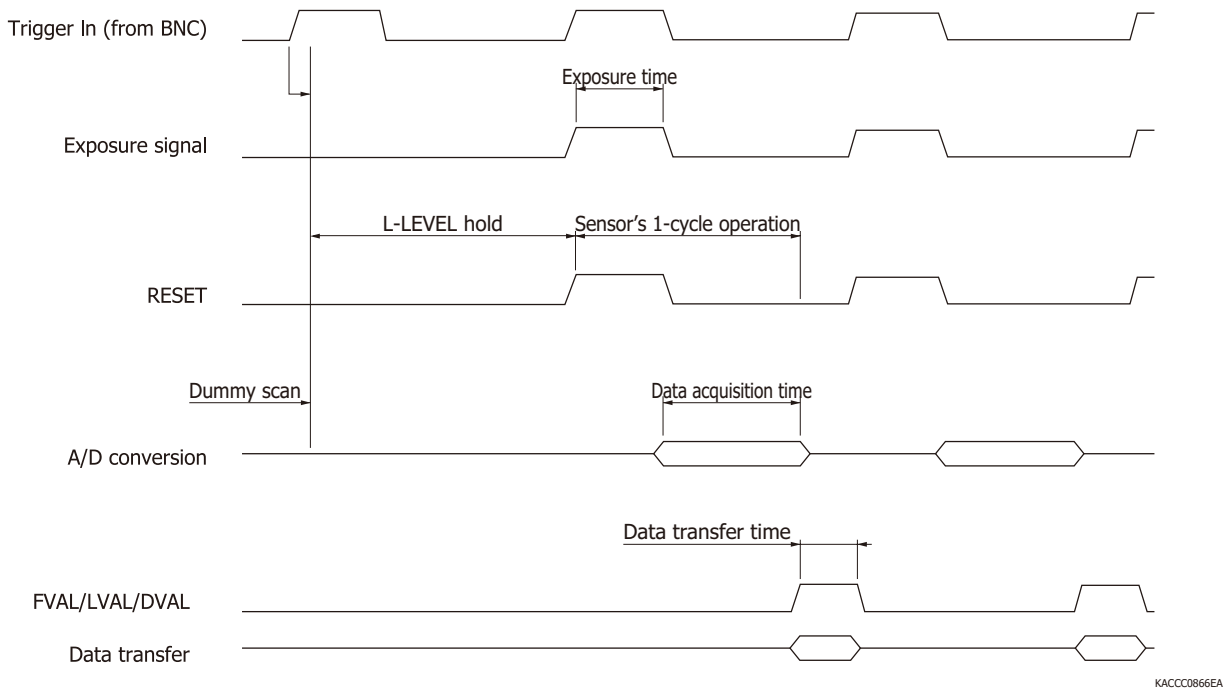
Trigger In (from BNC)

Exposure time

Exposure signal

L-LEVEL hold

Sensor’s 1-cycle operation

RESET

Dummy scan

Data acquisition time

A/D conversion

Data transfer time

FVAL/LVAL/DVAL

Data transfer

KACCC0866EA